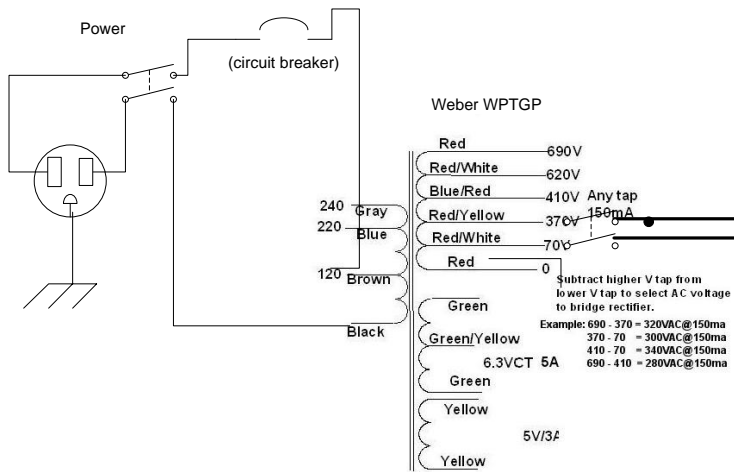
Power

(circuit breaker)

Weber WPTGP

240 Gray
220 Blue
120 Brown
Black

Red 690V
Red/White 620V
Blue/Red 410V
Red/Yellow 370V
Red/White 70V
Red 0

Any tap 150mA

Subtract higher V tap from lower V tap to select AC voltage to bridge rectifier.

Example: 690 - 370 = 320VAC@150ma
370 - 70 = 300VAC@150ma
410 - 70 = 340VAC@150ma
690 - 410 = 280VAC@150ma

Green
Green/Yellow
6.3VCT 5A
Green

Yellow
5V/3A
Yellow